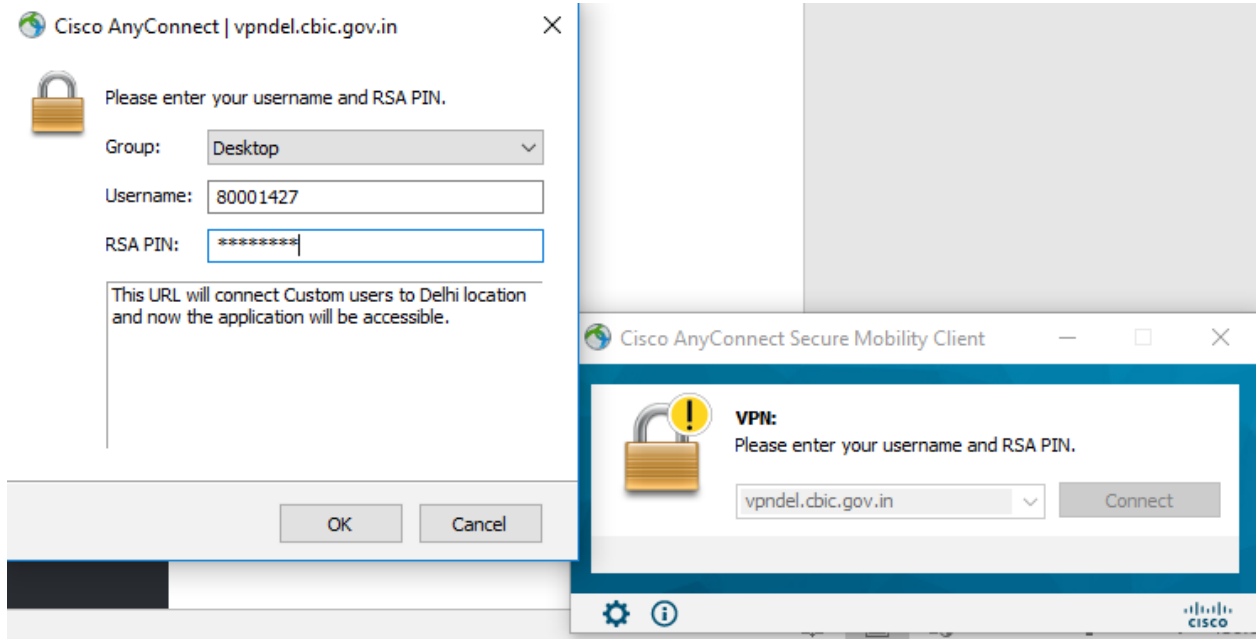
Cisco AnyConnect | vpndel.cbic.gov.in

Please enter your username and RSA PIN.

Group: Desktop

Username: 80001427

RSA PIN: ********

This URL will connect Custom users to Delhi location and now the application will be accessible.

OK Cancel

Cisco AnyConnect Secure Mobility Client

VPN:
Please enter your username and RSA PIN.

vpndel.cbic.gov.in

Connect

cisco